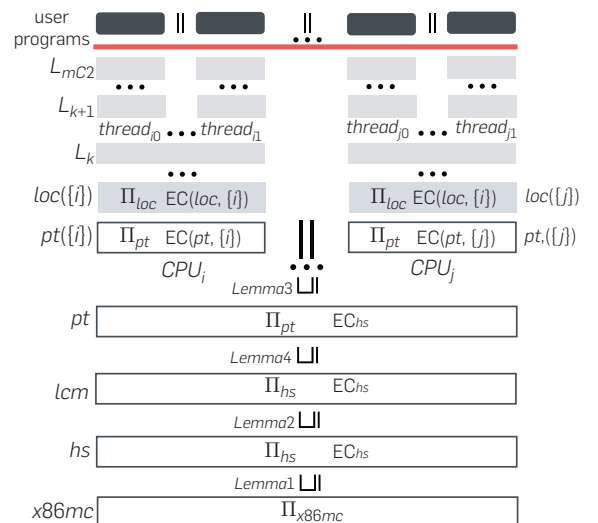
user programs || || ||

$L_{mC2}$

...   ...   ...   ...

$L_{k+1}$

$thread_{i0}$ ... $thread_{i1}$   $thread_{j0}$ ... $thread_{j1}$

$L_k$

...   ...

$loc([i])$ $\Pi_{loc}$ EC($loc$, [$i$])   $\Pi_{loc}$ EC($loc$, [$j$]) $loc([j])$

$pt([i])$ $\Pi_{pt}$ EC($pt$, [$i$])   $\Pi_{pt}$ EC($pt$, [$j$]) $pt,([j])$

$CPU_i$ ... $CPU_j$

$Lemma3$

$pt$ $\Pi_{pt}$ EC$_{hs}$

$Lemma4$

$lcm$ $\Pi_{hs}$ EC$_{hs}$

$Lemma2$

$hs$ $\Pi_{hs}$ EC$_{hs}$

$Lemma1$

$x86mc$ $\Pi_{x86mc}$